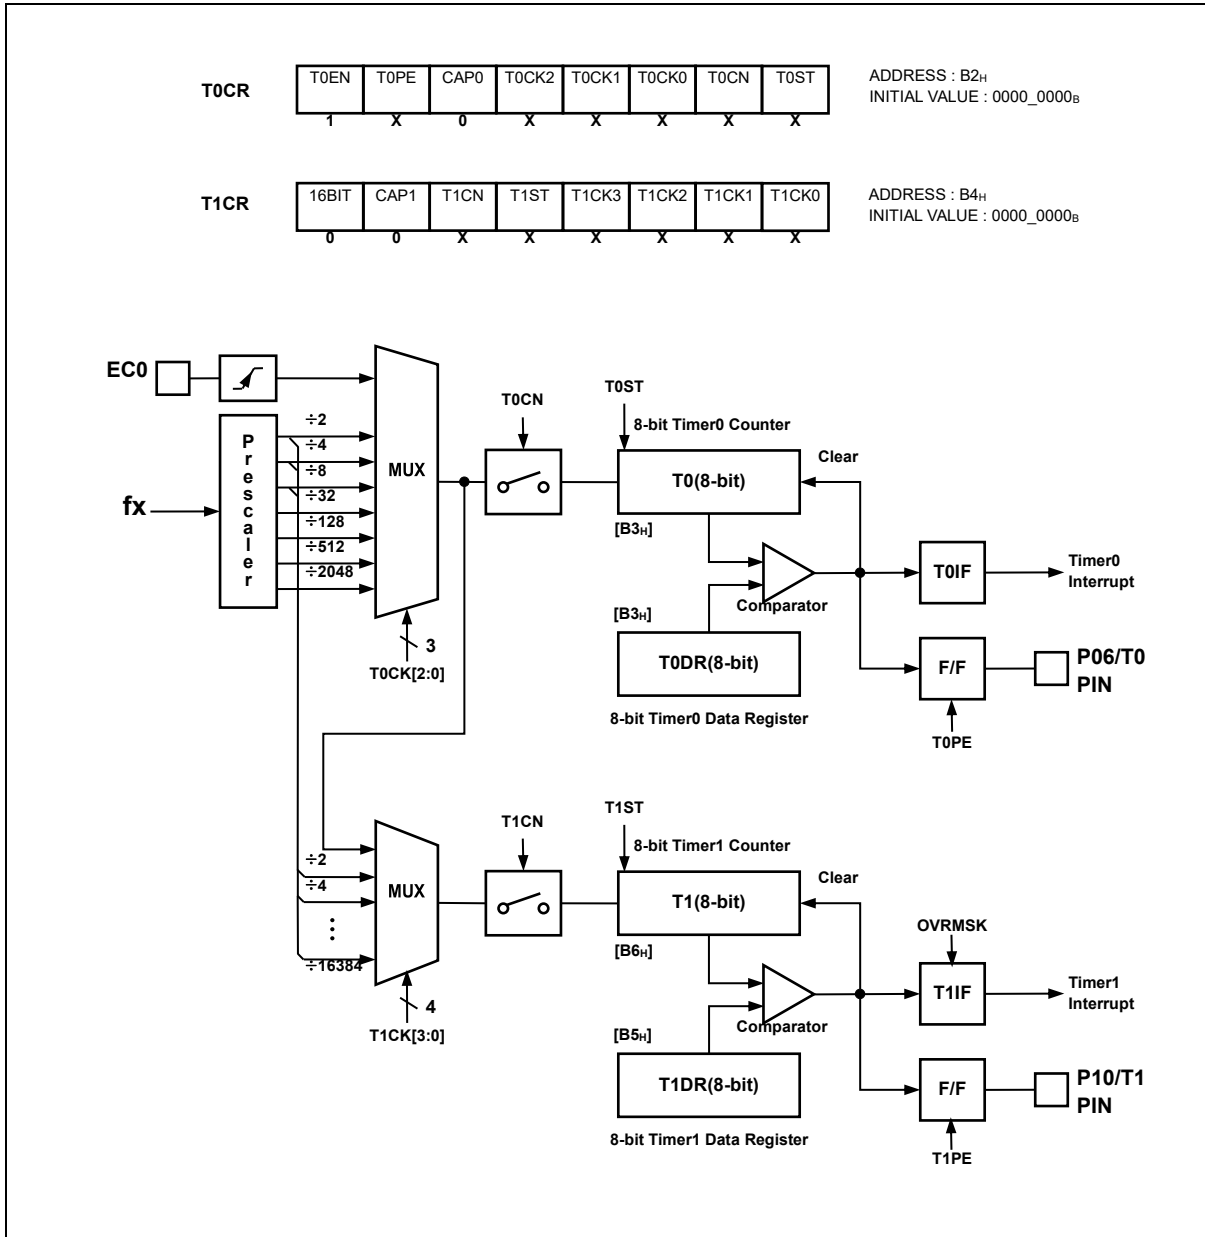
T0CR

| T0EN | T0PE | CAP0 | T0CK2 | T0CK1 | T0CK0 | T0CN | T0ST |
|---|---|---|---|---|---|---|---|
| 1 | X | 0 | X | X | X | X | X |

ADDRESS : B2$_H$
INITIAL VALUE : 0000_0000$_B$

T1CR

| 16BIT | CAP1 | T1CN | T1ST | T1CK3 | T1CK2 | T1CK1 | T1CK0 |
|---|---|---|---|---|---|---|---|
| 0 | 0 | X | X | X | X | X | X |

ADDRESS : B4$_H$
INITIAL VALUE : 0000_0000$_B$

EC0

fx

P
r
e
s
c
a
l
e
r

÷2
÷4
÷8
÷32
÷128
÷512
÷2048

MUX

3
T0CK[2:0]

T0CN

T0ST
8-bit Timer0 Counter

T0(8-bit)

Clear

[B3$_H$]

[B3$_H$]

Comparator

T0DR(8-bit)

8-bit Timer0 Data Register

T0IF

Timer0 Interrupt

F/F

T0PE

P06/T0 PIN

÷2
÷4
⋮
÷16384

MUX

4
T1CK[3:0]

T1CN

T1ST
8-bit Timer1 Counter

T1(8-bit)

Clear

[B6$_H$]

[B5$_H$]

Comparator

T1DR(8-bit)

8-bit Timer1 Data Register

OVRMSK

T1IF

Timer1 Interrupt

F/F

T1PE

P10/T1 PIN